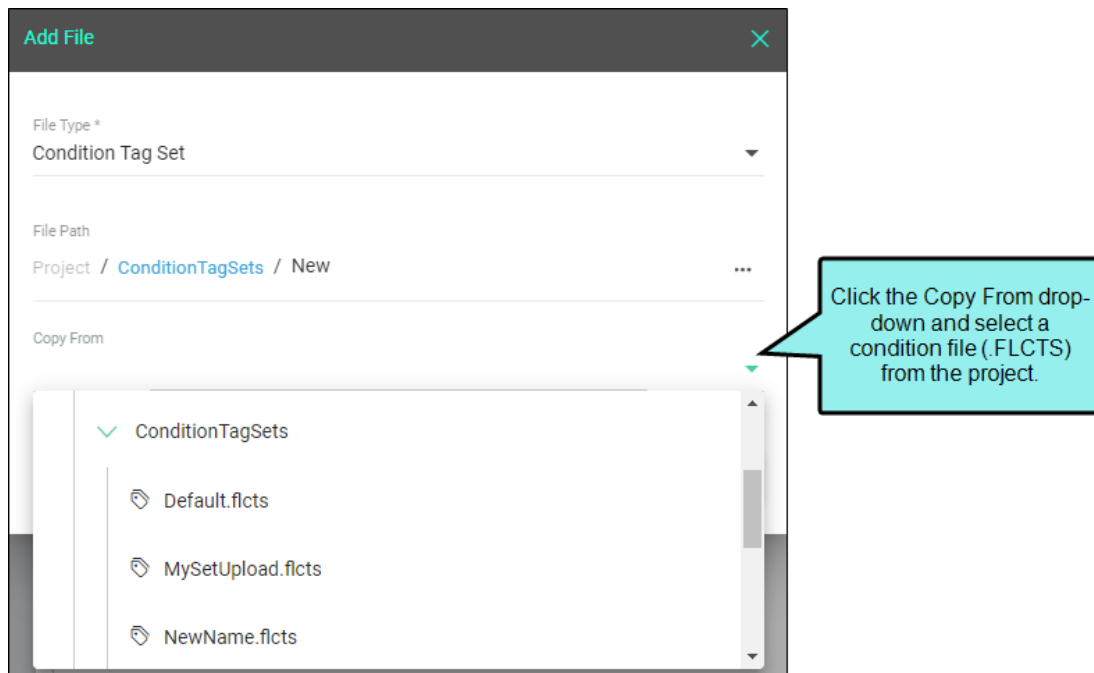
Add File

File Type *
Condition Tag Set

File Path
Project / ConditionTagSets / New

Copy From

ConditionTagSets

Default.flcts

MySetUpload.flcts

NewName.flcts

Click the Copy From drop-down and select a condition file (.FLCTS) from the project.